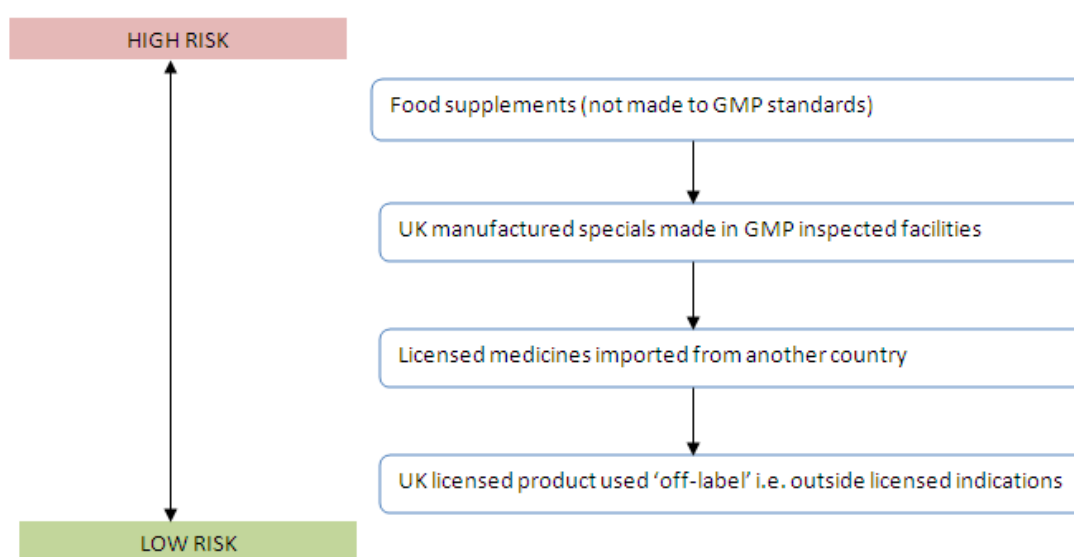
HIGH RISK

Food supplements (not made to GMP standards)

UK manufactured specials made in GMP inspected facilities

Licensed medicines imported from another country

UK licensed product used ‘off-label’ i.e. outside licensed indications

LOW RISK